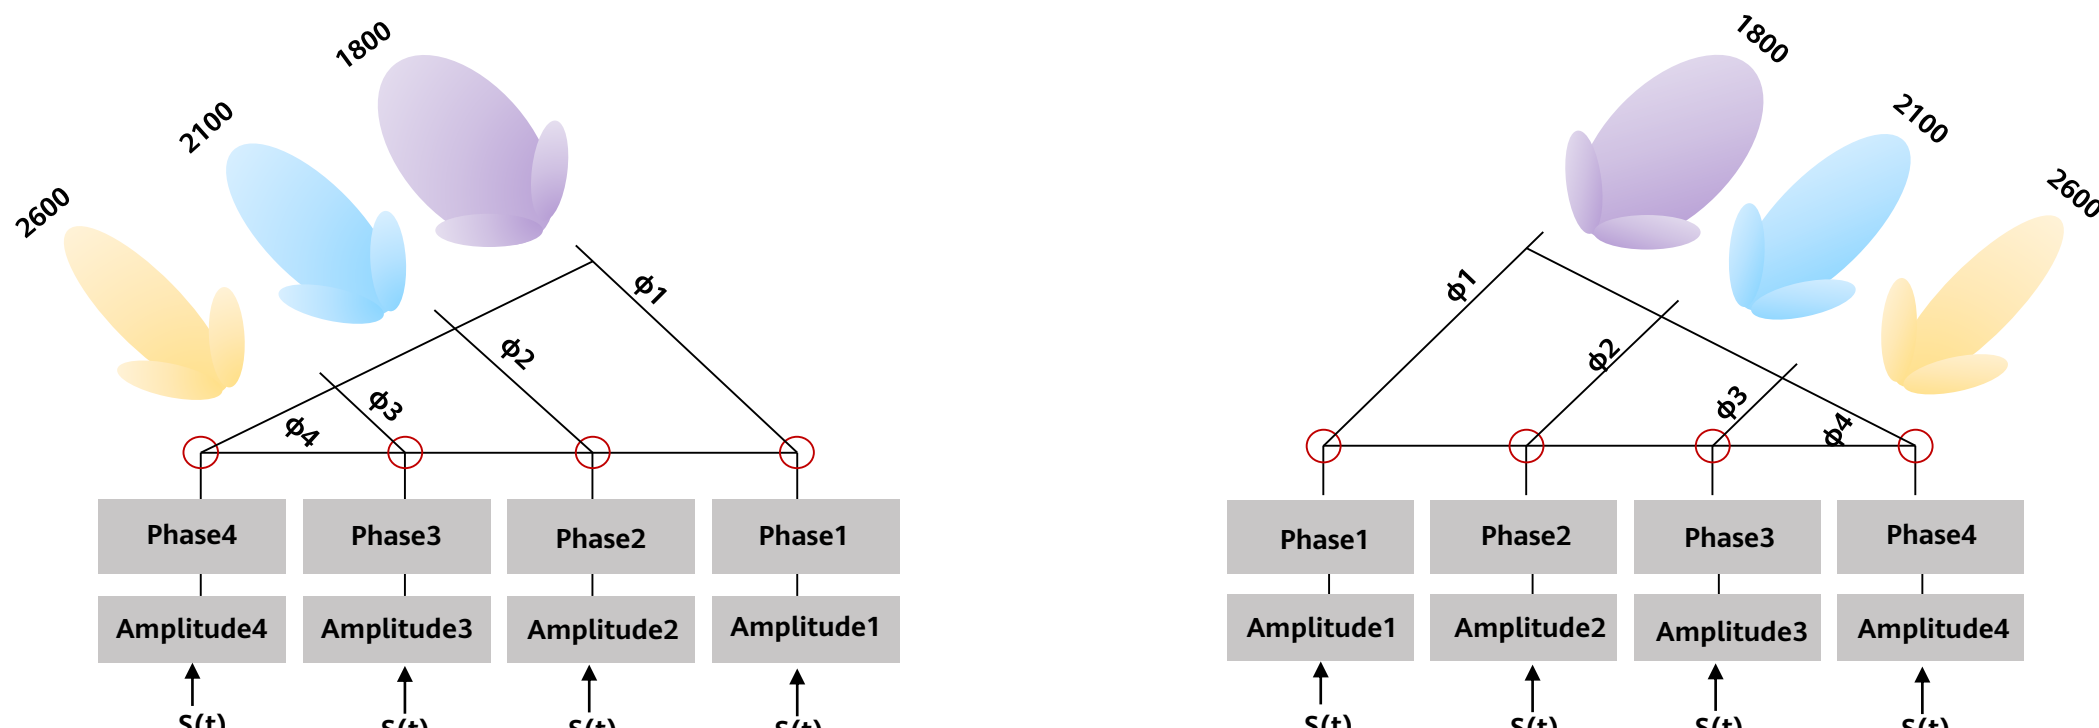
1800
2100
2600
$\phi 1$
$\phi 2$
$\phi 3$
$\phi 4$

| Phase4 | Phase3 | Phase2 | Phase1 |
|---|---|---|---|
| Amplitude4 | Amplitude3 | Amplitude2 | Amplitude1 |

S(t) S(t) S(t) S(t)

1800
2100
2600
$\phi 1$
$\phi 2$
$\phi 3$
$\phi 4$

| Phase1 | Phase2 | Phase3 | Phase4 |
|---|---|---|---|
| Amplitude1 | Amplitude2 | Amplitude3 | Amplitude4 |

S(t) S(t) S(t) S(t)